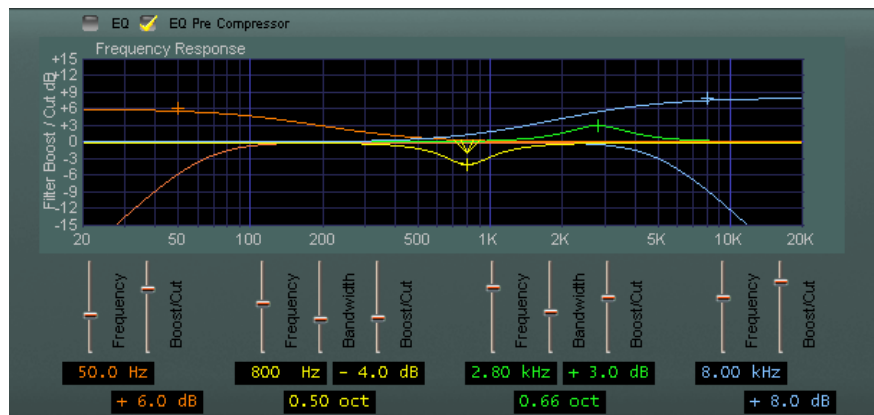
EQ EQ Pre Compressor

Frequency Response

Filter Boost / Cut dB

+15
+12
+9
+6
+3
0
-3
-6
-9
-12
-15

20 50 100 200 500 1K 2K 5K 10K 20K

Frequency
Boost/Cut
50.0 Hz
+ 6.0 dB

Frequency
Bandwidth
Boost/Cut
800 Hz
- 4.0 dB
0.50 oct

Frequency
Bandwidth
Boost/Cut
2.80 kHz
+ 3.0 dB
0.66 oct

Frequency
Boost/Cut
8.00 kHz
+ 8.0 dB